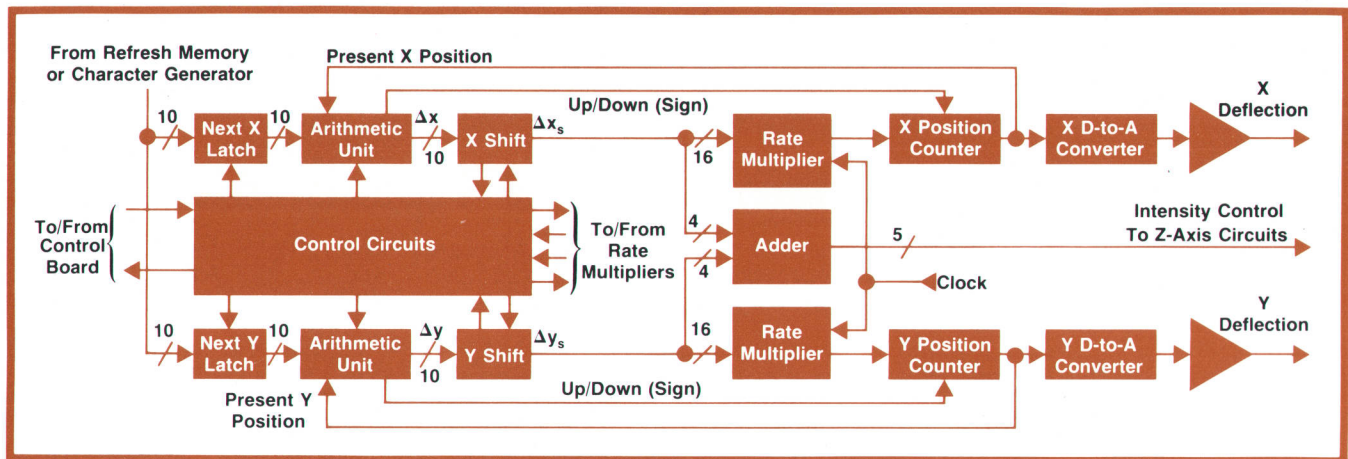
From Refresh Memory or Character Generator

Present X Position

10

Next X Latch

10

Arithmetic Unit

$\Delta x$

10

X Shift

$\Delta x_s$

Up/Down (Sign)

16

Rate Multiplier

X Position Counter

X D-to-A Converter

X Deflection

To/From Control Board

Control Circuits

To/From Rate Multipliers

4

Adder

4

5

Intensity Control To Z-Axis Circuits

Clock

10

Next Y Latch

10

Arithmetic Unit

$\Delta y$

10

Y Shift

$\Delta y_s$

16

Rate Multiplier

Y Position Counter

Y D-to-A Converter

Y Deflection

Up/Down (Sign)

Present Y Position